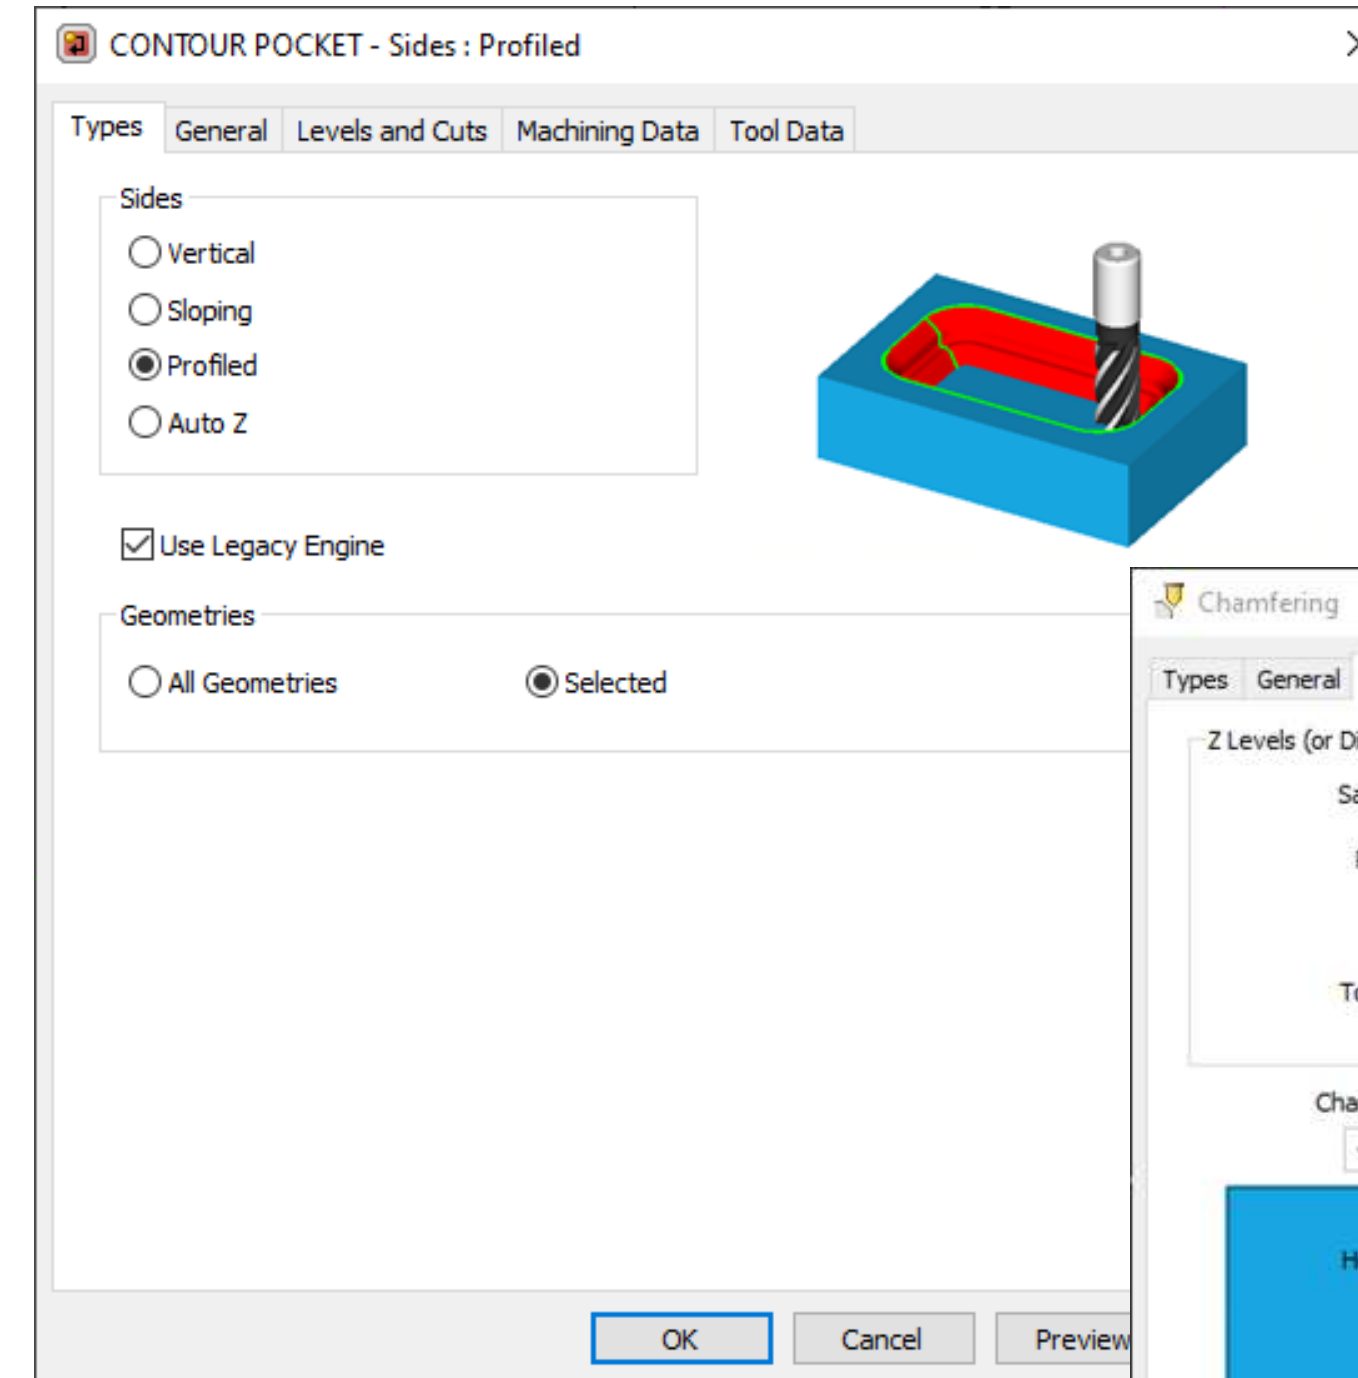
CONTOUR POCKET - Sides : Profiled

Types | General | Levels and Cuts | Machining Data | Tool Data

Sides
Vertical
Sloping
Profiled
Auto Z

Use Legacy Engine

Geometries
All Geometries
Selected

OK
Cancel
Preview

Chamfering
Types | General
Z Levels (or Di
Sa
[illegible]
Tc
Cha
H